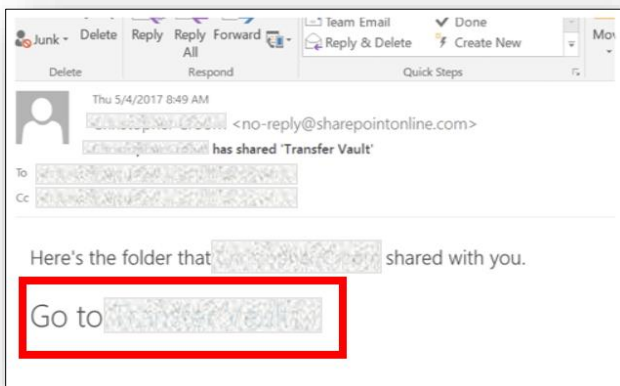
Junk Delete Reply Reply All Forward Team Email Reply & Delete Done Create New Mo
Delete Respond Quick Steps

Thu 5/4/2017 8:49 AM
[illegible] <no-reply@sharepointonline.com>
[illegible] has shared 'Transfer Vault'
To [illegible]
Cc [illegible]

Here's the folder that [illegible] shared with you.

Go to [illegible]